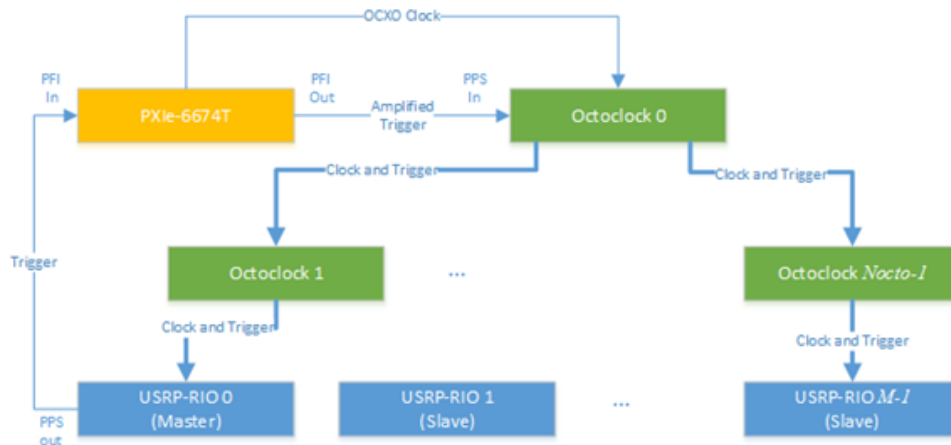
OCXO Clock

PFI In

PXIe-6674T

PFI Out

Amplified Trigger

PPS In

Octoclock 0

Clock and Trigger

Clock and Trigger

Trigger

Octoclock 1

...

Octoclock $N_{octo}$-1

Clock and Trigger

Clock and Trigger

PPS out

USRP-RIO 0 (Master)

USRP-RIO 1 (Slave)

...

USRP-RIO $M$-1 (Slave)